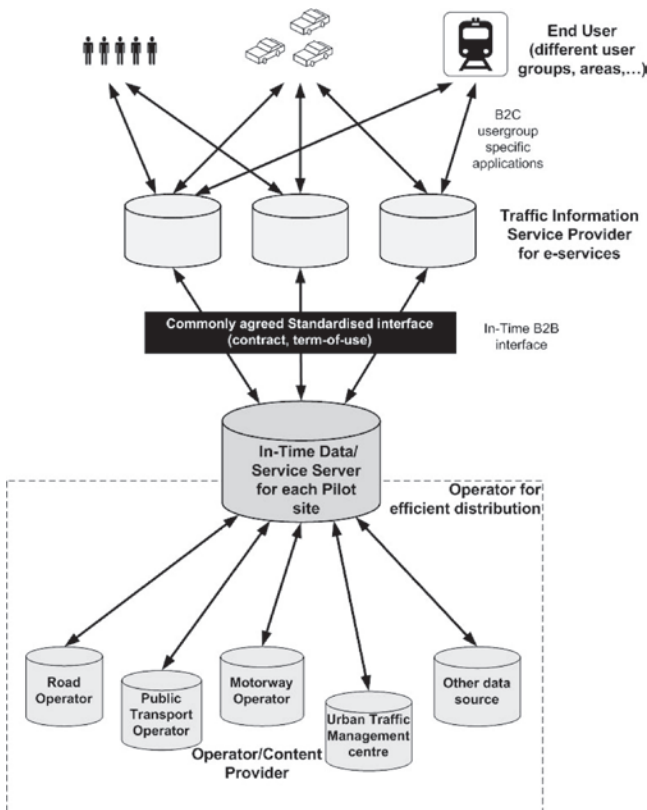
End User (different user groups, areas,...)

B2C usergroup specific applications

Traffic Information Service Provider for e-services

Commonly agreed Standardised interface (contract, term-of-use)

In-Time B2B interface

In-Time Data/ Service Server for each Pilot site

Operator for efficient distribution

Road Operator

Public Transport Operator

Motorway Operator

Urban Traffic Management centre

Other data source

Operator/Content Provider